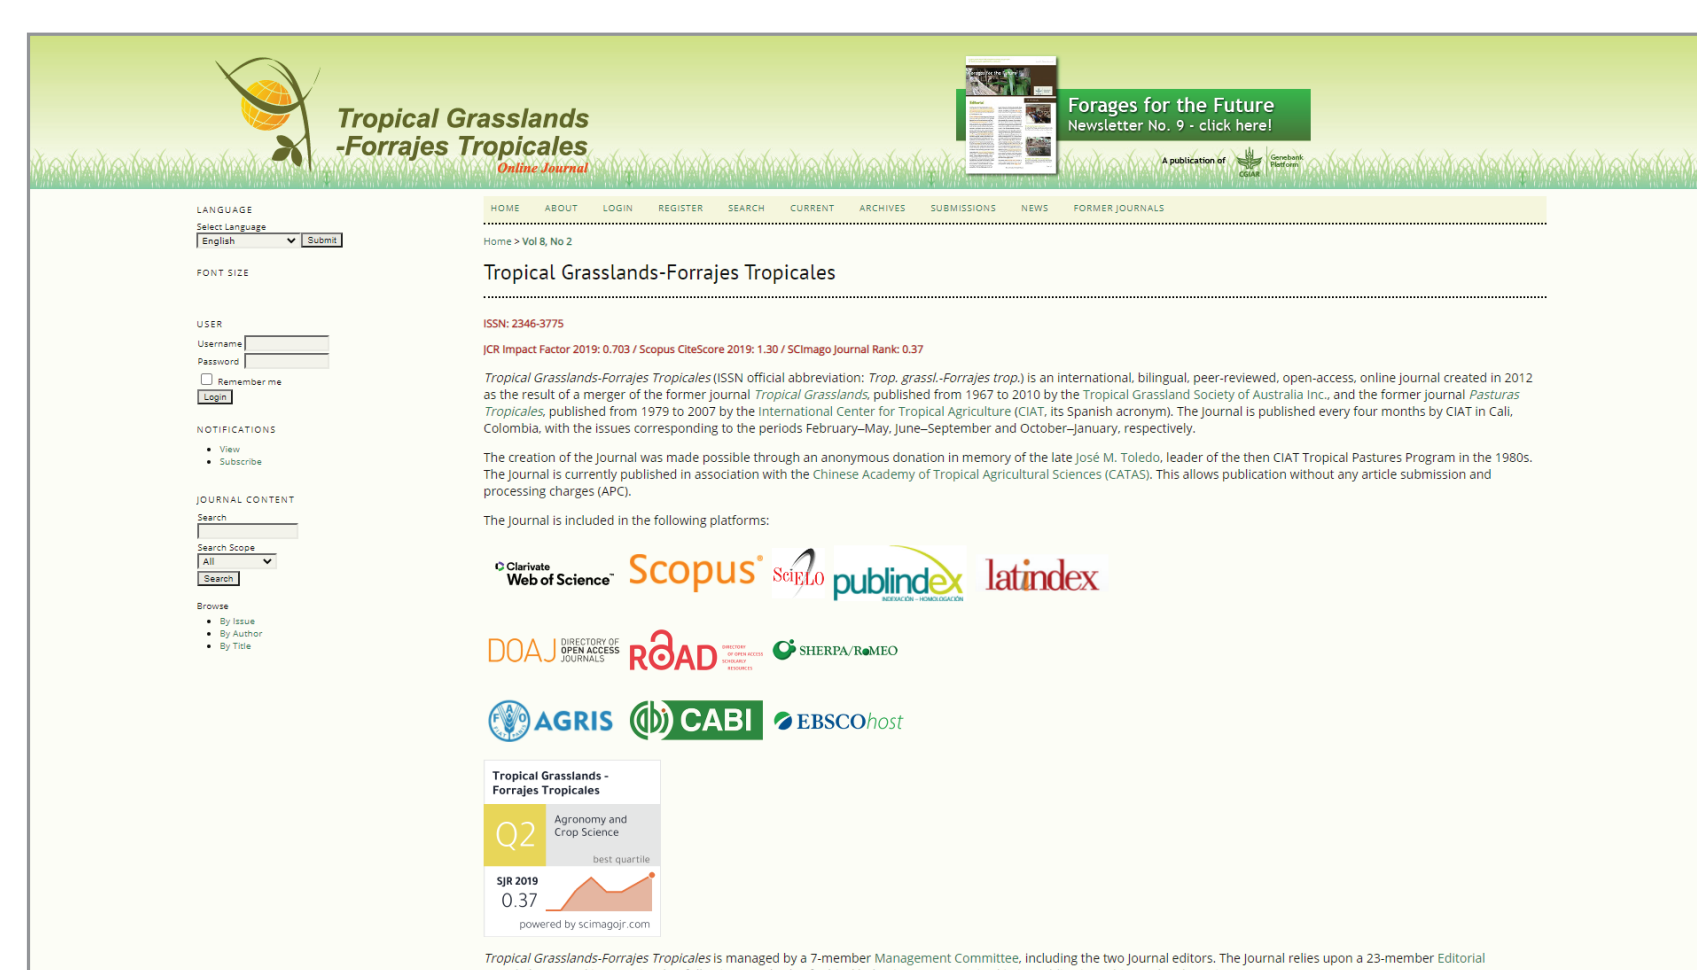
Tropical Grasslands -Forrajes Tropicales
Online Journal

Forages for the Future
Newsletter No. 9 - click here!
A publication of CGIAR Genebank Platform

LANGUAGE
Select Language
English
Submit

FONT SIZE

USER
Username
Password
Remember me
Login

NOTIFICATIONS
• View
• Subscribe

JOURNAL CONTENT
Search
Search Scope
All
Search

Browse
• By Issue
• By Author
• By Title

HOME ABOUT LOGIN REGISTER SEARCH CURRENT ARCHIVES SUBMISSIONS NEWS FORMER JOURNALS

Home > Vol 8, No 2

Tropical Grasslands-Forrajes Tropicales

ISSN: 2346-3775

JCR Impact Factor 2019: 0.703 / Scopus CiteScore 2019: 1.30 / SCImago Journal Rank: 0.37

Tropical Grasslands-Forrajes Tropicales (ISSN official abbreviation: Trop. grassl.-Forrajes trop.) is an international, bilingual, peer-reviewed, open-access, online journal created in 2012 as the result of a merger of the former journal Tropical Grasslands, published from 1967 to 2010 by the Tropical Grassland Society of Australia Inc., and the former journal Pasturas Tropicales, published from 1979 to 2007 by the International Center for Tropical Agriculture (CIAT, its Spanish acronym). The Journal is published every four months by CIAT in Cali, Colombia, with the issues corresponding to the periods February–May, June–September and October–January, respectively.

The creation of the Journal was made possible through an anonymous donation in memory of the late José M. Toledo, leader of the then CIAT Tropical Pastures Program in the 1980s. The Journal is currently published in association with the Chinese Academy of Tropical Agricultural Sciences (CATAS). This allows publication without any article submission and processing charges (APC).

The Journal is included in the following platforms:

Clarivate Web of Science Scopus SciELO publindex INDEXACIÓN - HOMOLOGACIÓN latindex

DOAJ DIRECTORY OF OPEN ACCESS JOURNALS ROAD DIRECTORY OF OPEN ACCESS SCHOLARLY RESOURCES SHERPA/RoMEO

AGRIS CABI EBSCOhost

Tropical Grasslands - Forrajes Tropicales
Q2 Agronomy and Crop Science
best quartile
SJR 2019
0.37
powered by scimagojr.com

Tropical Grasslands-Forrajes Tropicales is managed by a 7-member Management Committee, including the two Journal editors. The Journal relies upon a 23-member Editorial